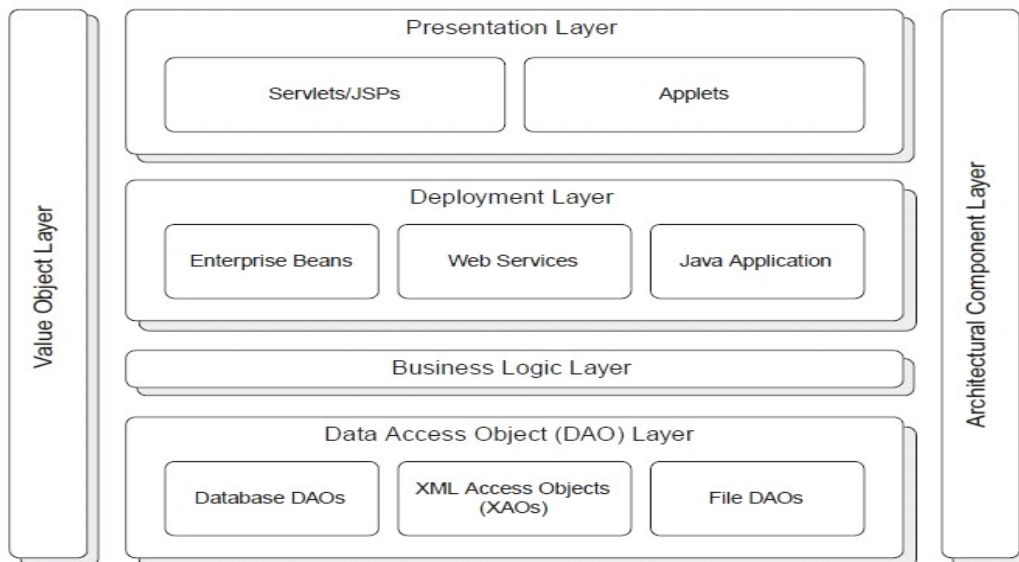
Value Object Layer

Presentation Layer

Servlets/JSPs

Applets

Deployment Layer

Enterprise Beans

Web Services

Java Application

Business Logic Layer

Data Access Object (DAO) Layer

Database DAOs

XML Access Objects (XAOs)

File DAOs

Architectural Component Layer